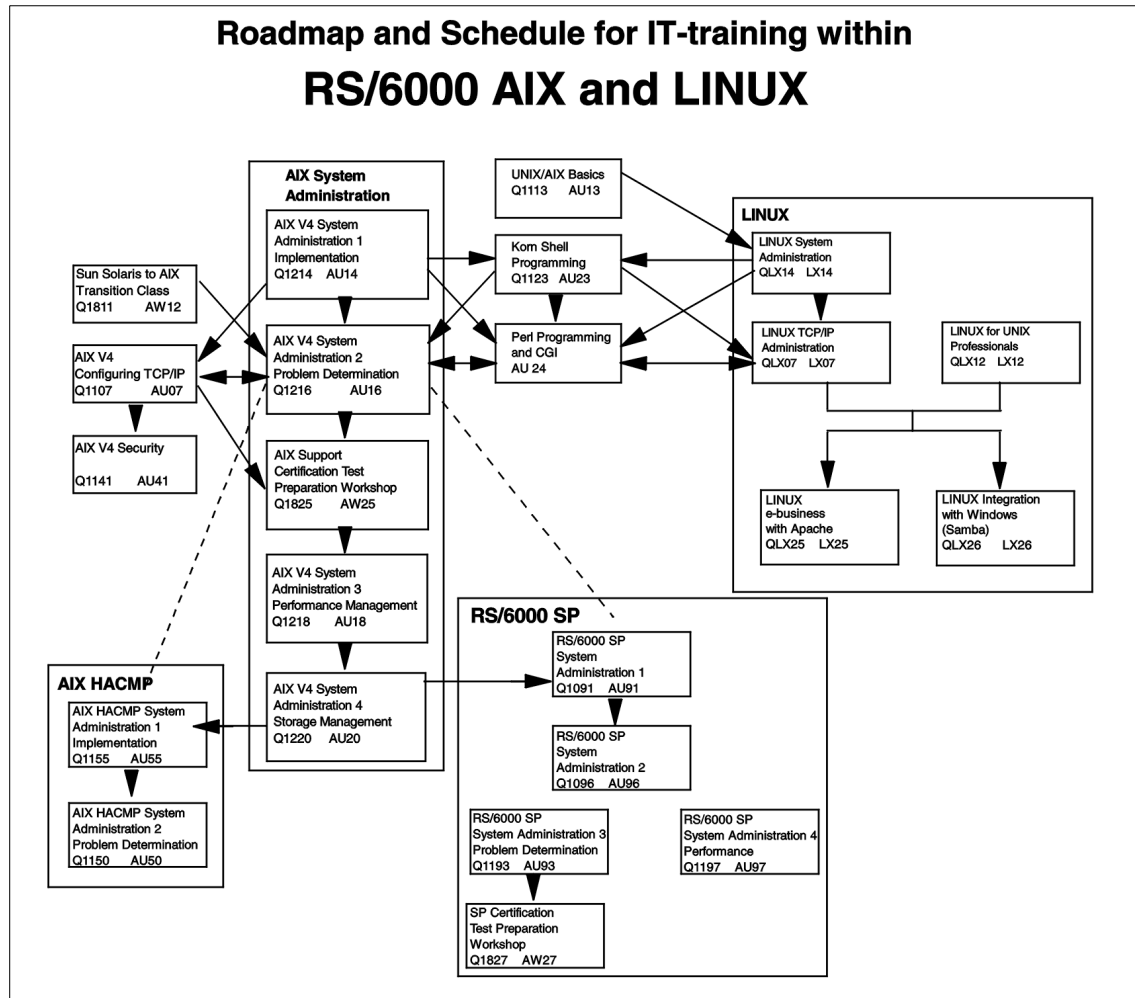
Roadmap and Schedule for IT-training within

RS/6000 AIX and LINUX

AIX System Administration

AIX V4 System Administration 1 Implementation
Q1214 AU14

AIX V4 System Administration 2 Problem Determination
Q1216 AU16

AIX Support Certification Test Preparation Workshop
Q1825 AW25

AIX V4 System Administration 3 Performance Management
Q1218 AU18

AIX V4 System Administration 4 Storage Management
Q1220 AU20

UNIX/AIX Basics
Q1113 AU13

Korn Shell Programming
Q1123 AU23

Perl Programming and CGI
AU 24

Sun Solaris to AIX Transition Class
Q1811 AW12

AIX V4 Configuring TCP/IP
Q1107 AU07

AIX V4 Security
Q1141 AU41

LINUX

LINUX System Administration
QLX14 LX14

LINUX TCP/IP Administration
QLX07 LX07

LINUX for UNIX Professionals
QLX12 LX12

LINUX e-business with Apache
QLX25 LX25

LINUX Integration with Windows (Samba)
QLX26 LX26

RS/6000 SP

RS/6000 SP System Administration 1
Q1091 AU91

RS/6000 SP System Administration 2
Q1096 AU96

RS/6000 SP System Administration 3 Problem Determination
Q1193 AU93

RS/6000 SP System Administration 4 Performance
Q1197 AU97

SP Certification Test Preparation Workshop
Q1827 AW27

AIX HACMP

AIX HACMP System Administration 1 Implementation
Q1155 AU55

AIX HACMP System Administration 2 Problem Determination
Q1150 AU50